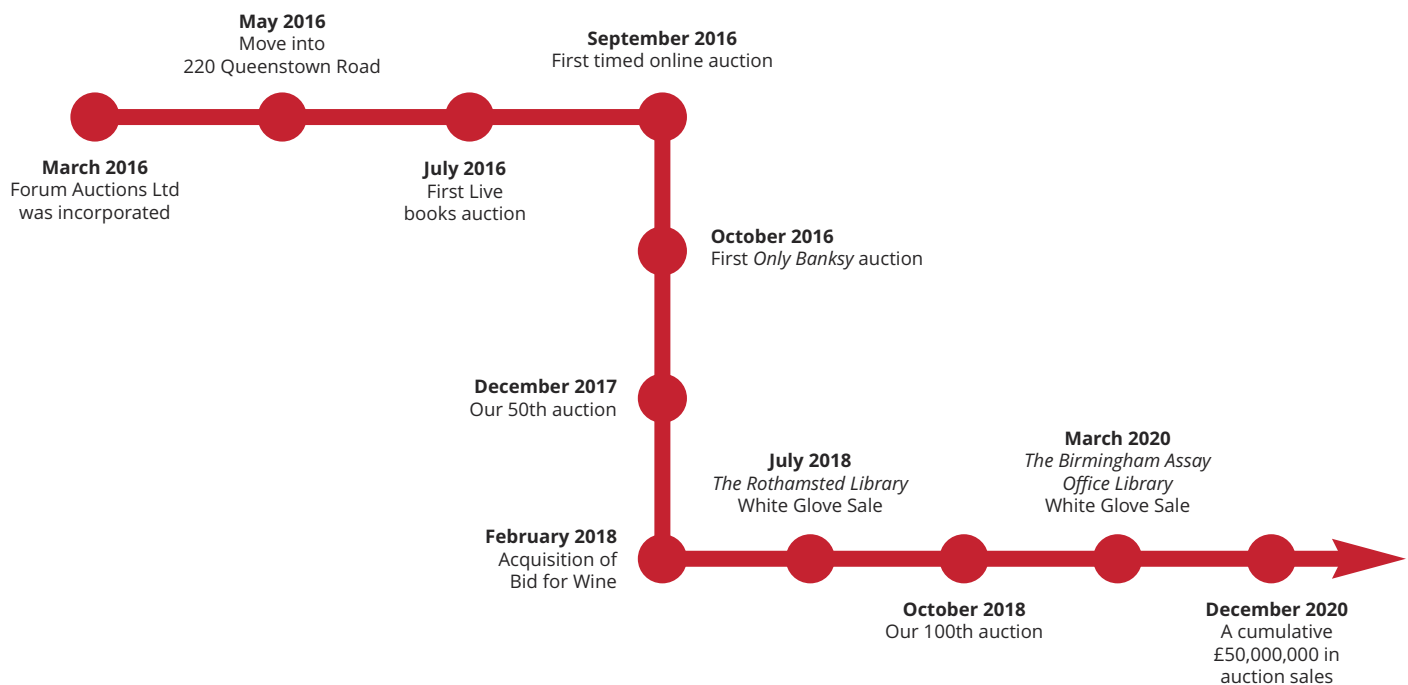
**March 2016**
Forum Auctions Ltd was incorporated

**May 2016**
Move into 220 Queenstown Road

**July 2016**
First Live books auction

**September 2016**
First timed online auction

**October 2016**
First *Only Banksy* auction

**December 2017**
Our 50th auction

**February 2018**
Acquisition of Bid for Wine

**July 2018**
*The Rothamsted Library* White Glove Sale

**October 2018**
Our 100th auction

**March 2020**
*The Birmingham Assay Office Library* White Glove Sale

**December 2020**
A cumulative £50,000,000 in auction sales